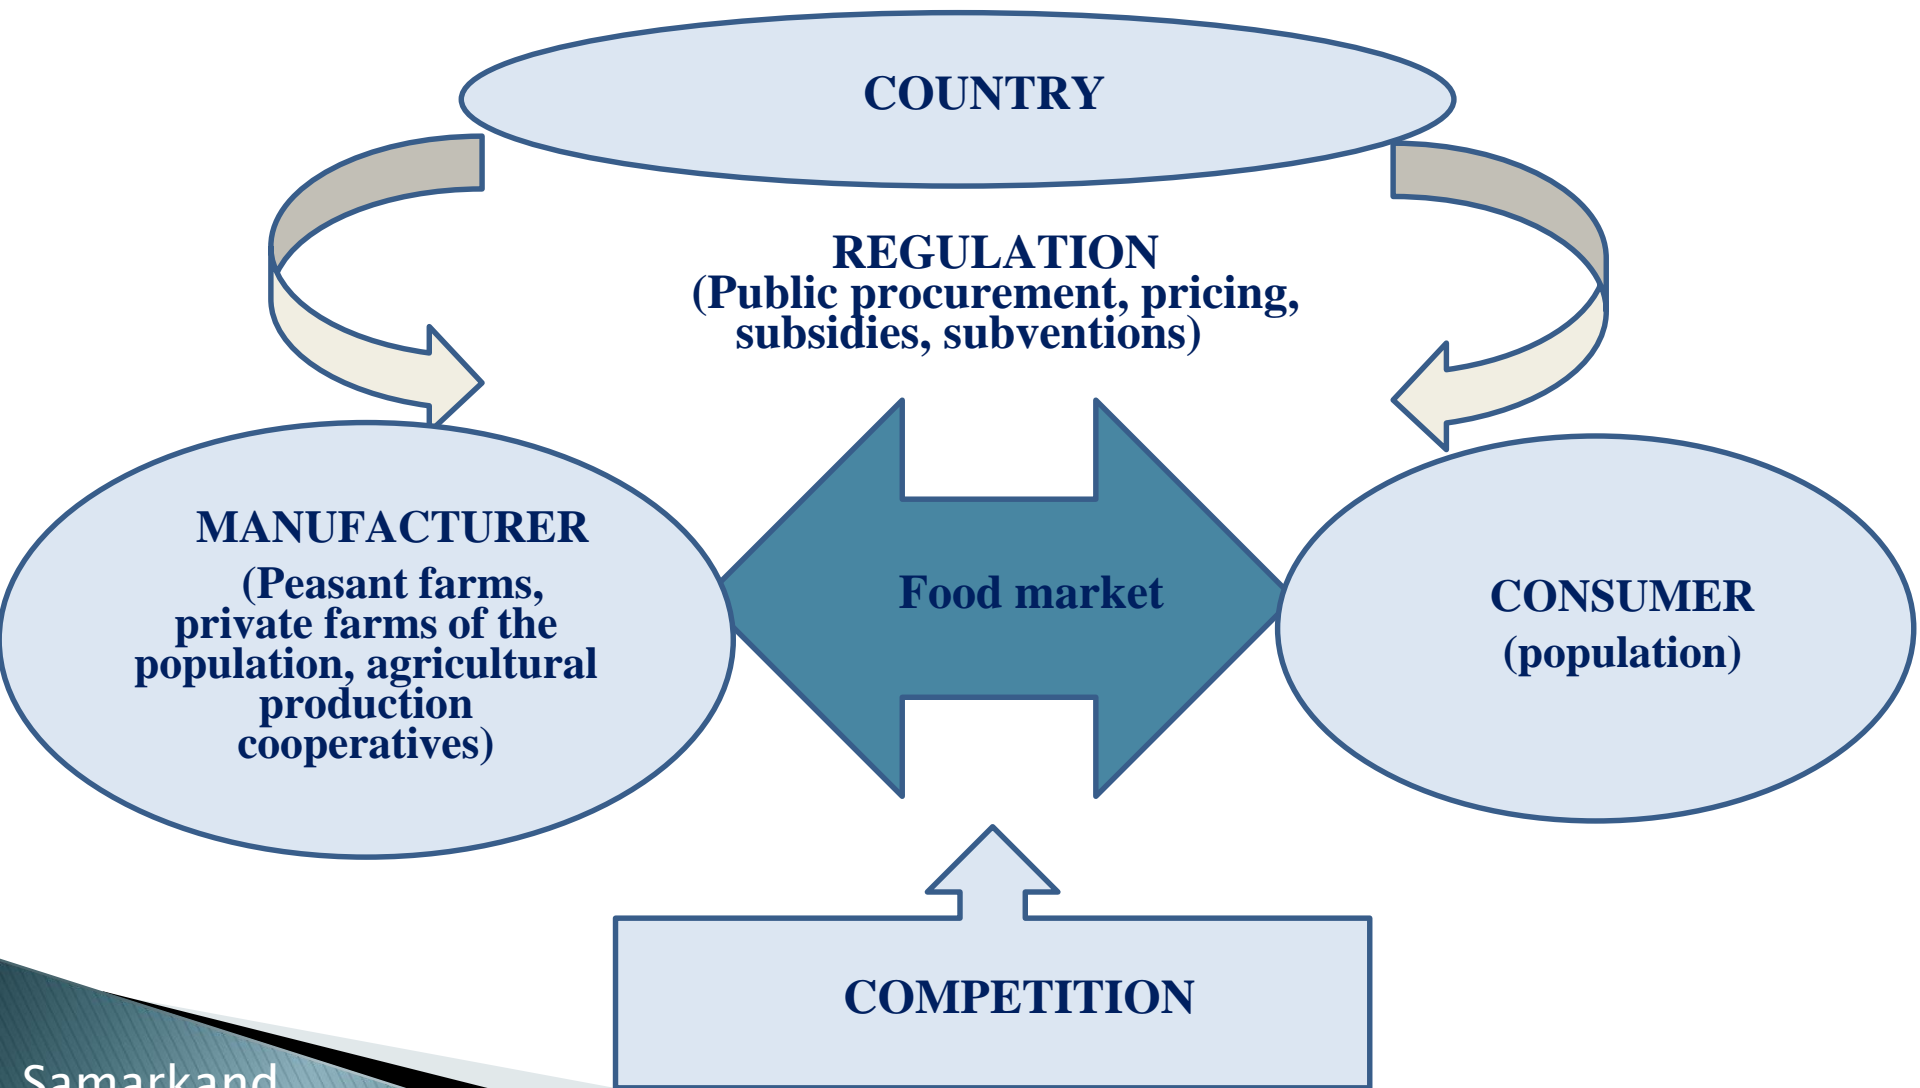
COUNTRY

REGULATION
(Public procurement, pricing, subsidies, subventions)

MANUFACTURER
(Peasant farms, private farms of the population, agricultural production cooperatives)

Food market

CONSUMER
(population)

COMPETITION

Samarkand